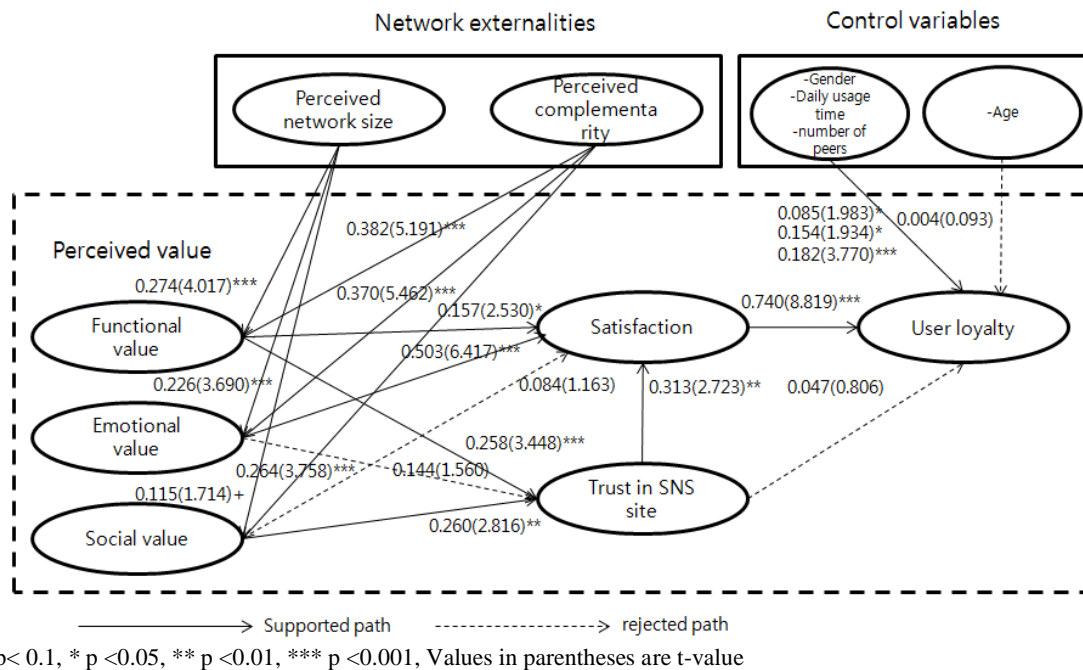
Network externalities

Control variables

Perceived network size

Perceived complementa rity

-Gender
-Daily usage time
-number of peers

-Age

0.382(5.191)***

0.085(1.983)*
0.154(1.934)*
0.182(3.770)***

0.004(0.093)

Perceived value

0.274(4.017)***

0.370(5.462)***

0.157(2.530)*

0.740(8.819)***

Functional value

Satisfaction

User loyalty

0.503(6.417)***

0.226(3.690)***

0.084(1.163)

0.313(2.723)**

0.047(0.806)

Emotional value

0.258(3.448)***

0.264(3.758)***

0.144(1.560)

0.115(1.714)+

Trust in SNS site

Social value

0.260(2.816)**

Supported path

rejected path

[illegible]p< 0.1, * p <0.05, ** p <0.01, *** p <0.001, Values in parentheses are t-value